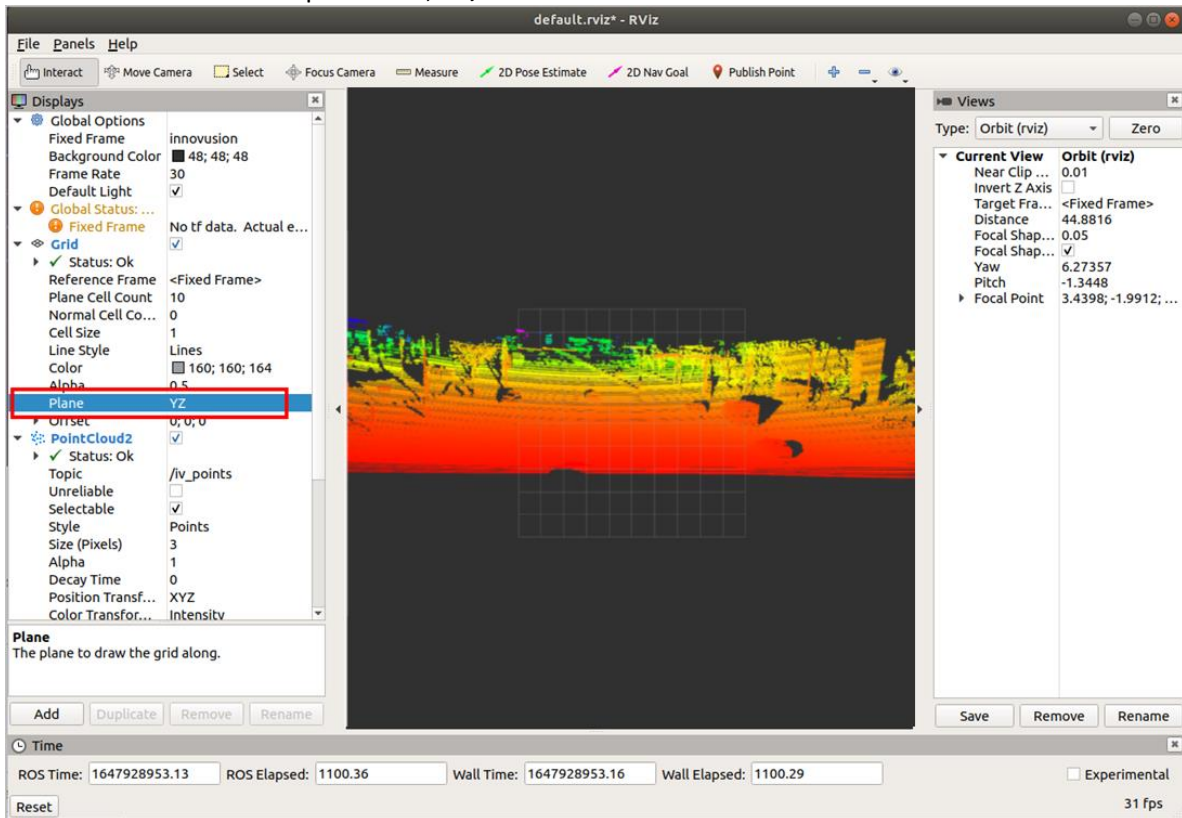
default.rviz* - RViz

File Panels Help

Interact Move Camera Select Focus Camera Measure 2D Pose Estimate 2D Nav Goal Publish Point

Displays

| | |
|---|---|
| Global Options | |
| Fixed Frame | innovusion |
| Background Color | 48; 48; 48 |
| Frame Rate | 30 |
| Default Light | ✓ |
| Global Status: ... | |
| Fixed Frame | No tf data. Actual e... |
| Grid | ✓ |
| Status: Ok | |
| Reference Frame | <Fixed Frame> |
| Plane Cell Count | 10 |
| Normal Cell Co... | 0 |
| Cell Size | 1 |
| Line Style | Lines |
| Color | 160; 160; 164 |
| Alpha | 0.5 |
| Plane | YZ |
| Offset | 0; 0; 0 |
| PointCloud2 | ✓ |
| Status: Ok | |
| Topic | /iv_points |
| Unreliable | |
| Selectable | ✓ |
| Style | Points |
| Size (Pixels) | 3 |
| Alpha | 1 |
| Decay Time | 0 |
| Position Transf... | XYZ |
| Color Transfor... | Intensity |

Plane
The plane to draw the grid along.

Add Duplicate Remove Rename

Views

Type: Orbit (rviz) Zero

| | |
|---|---|
| Current View | Orbit (rviz) |
| Near Clip ... | 0.01 |
| Invert Z Axis | |
| Target Fra... | <Fixed Frame> |
| Distance | 44.8816 |
| Focal Shap... | 0.05 |
| Focal Shap... | ✓ |
| Yaw | 6.27357 |
| Pitch | -1.3448 |
| Focal Point | 3.4398; -1.9912; ... |

Save Remove Rename

Time

ROS Time: 1647928953.13 ROS Elapsed: 1100.36 Wall Time: 1647928953.16 Wall Elapsed: 1100.29 Experimental

Reset 31 fps